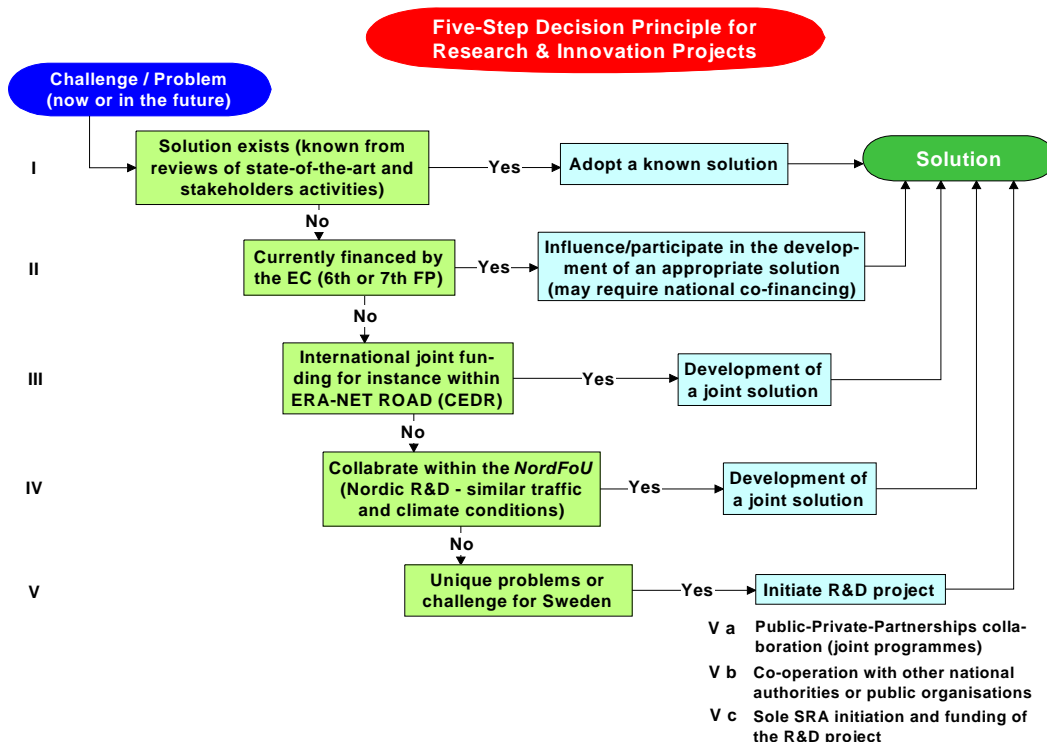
Five-Step Decision Principle for Research & Innovation Projects

Challenge / Problem (now or in the future)

I
Solution exists (known from reviews of state-of-the-art and stakeholders activities)
Yes
Adopt a known solution
Solution

No

II
Currently financed by the EC (6th or 7th FP)
Yes
Influence/participate in the development of an appropriate solution (may require national co-financing)

No

III
International joint funding for instance within ERA-NET ROAD (CEDR)
Yes
Development of a joint solution

No

IV
Collabrate within the *NordFoU* (Nordic R&D - similar traffic and climate conditions)
Yes
Development of a joint solution

No

V
Unique problems or challenge for Sweden
Yes
Initiate R&D project

V a Public-Private-Partnerships collaboration (joint programmes)

V b Co-operation with other national authorities or public organisations

V c Sole SRA initiation and funding of the R&D project